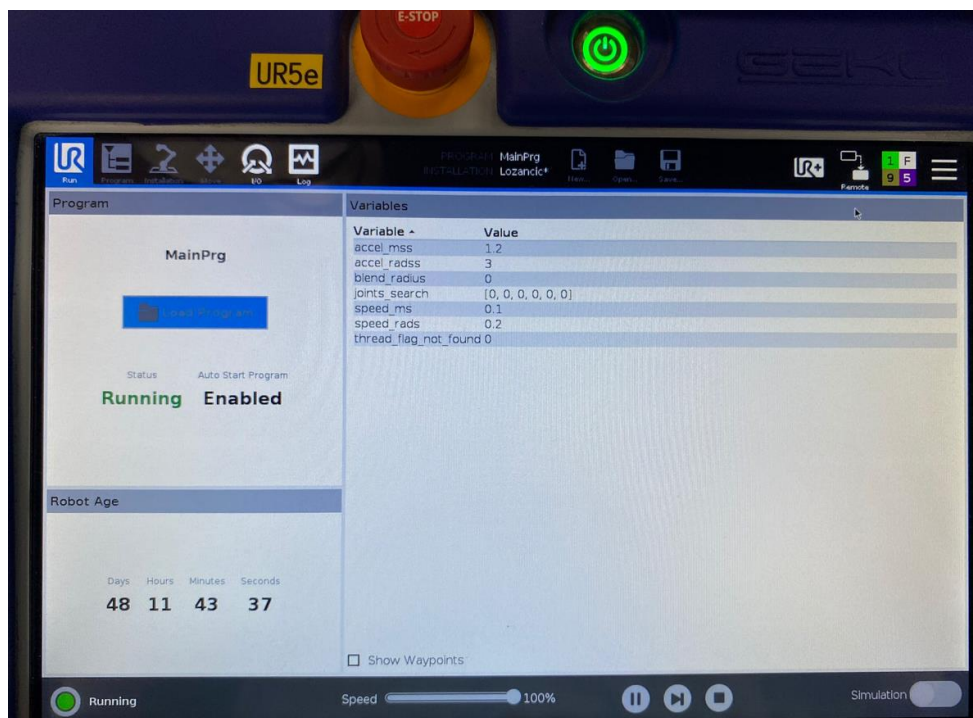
E-STOP

UR5e

Run Program Installation Move I/O Log

PROGRAM MainPrg
INSTALLATION Lozancic*

New... Open... Save...

Remote

1 F
9 5

Program

MainPrg

Load Program

Status
Running

Auto Start Program
Enabled

Robot Age

Days 48
Hours 11
Minutes 43
Seconds 37

Variables

| Variable ▲ | Value |
|---|---|
| accel_mss | 1.2 |
| accel_radss | 3 |
| blend_radius | 0 |
| joints_search | [0, 0, 0, 0, 0, 0] |
| speed_ms | 0.1 |
| speed_rads | 0.2 |
| thread_flag_not_found | 0 |

☐ Show Waypoints

Running

Speed 100%

Simulation